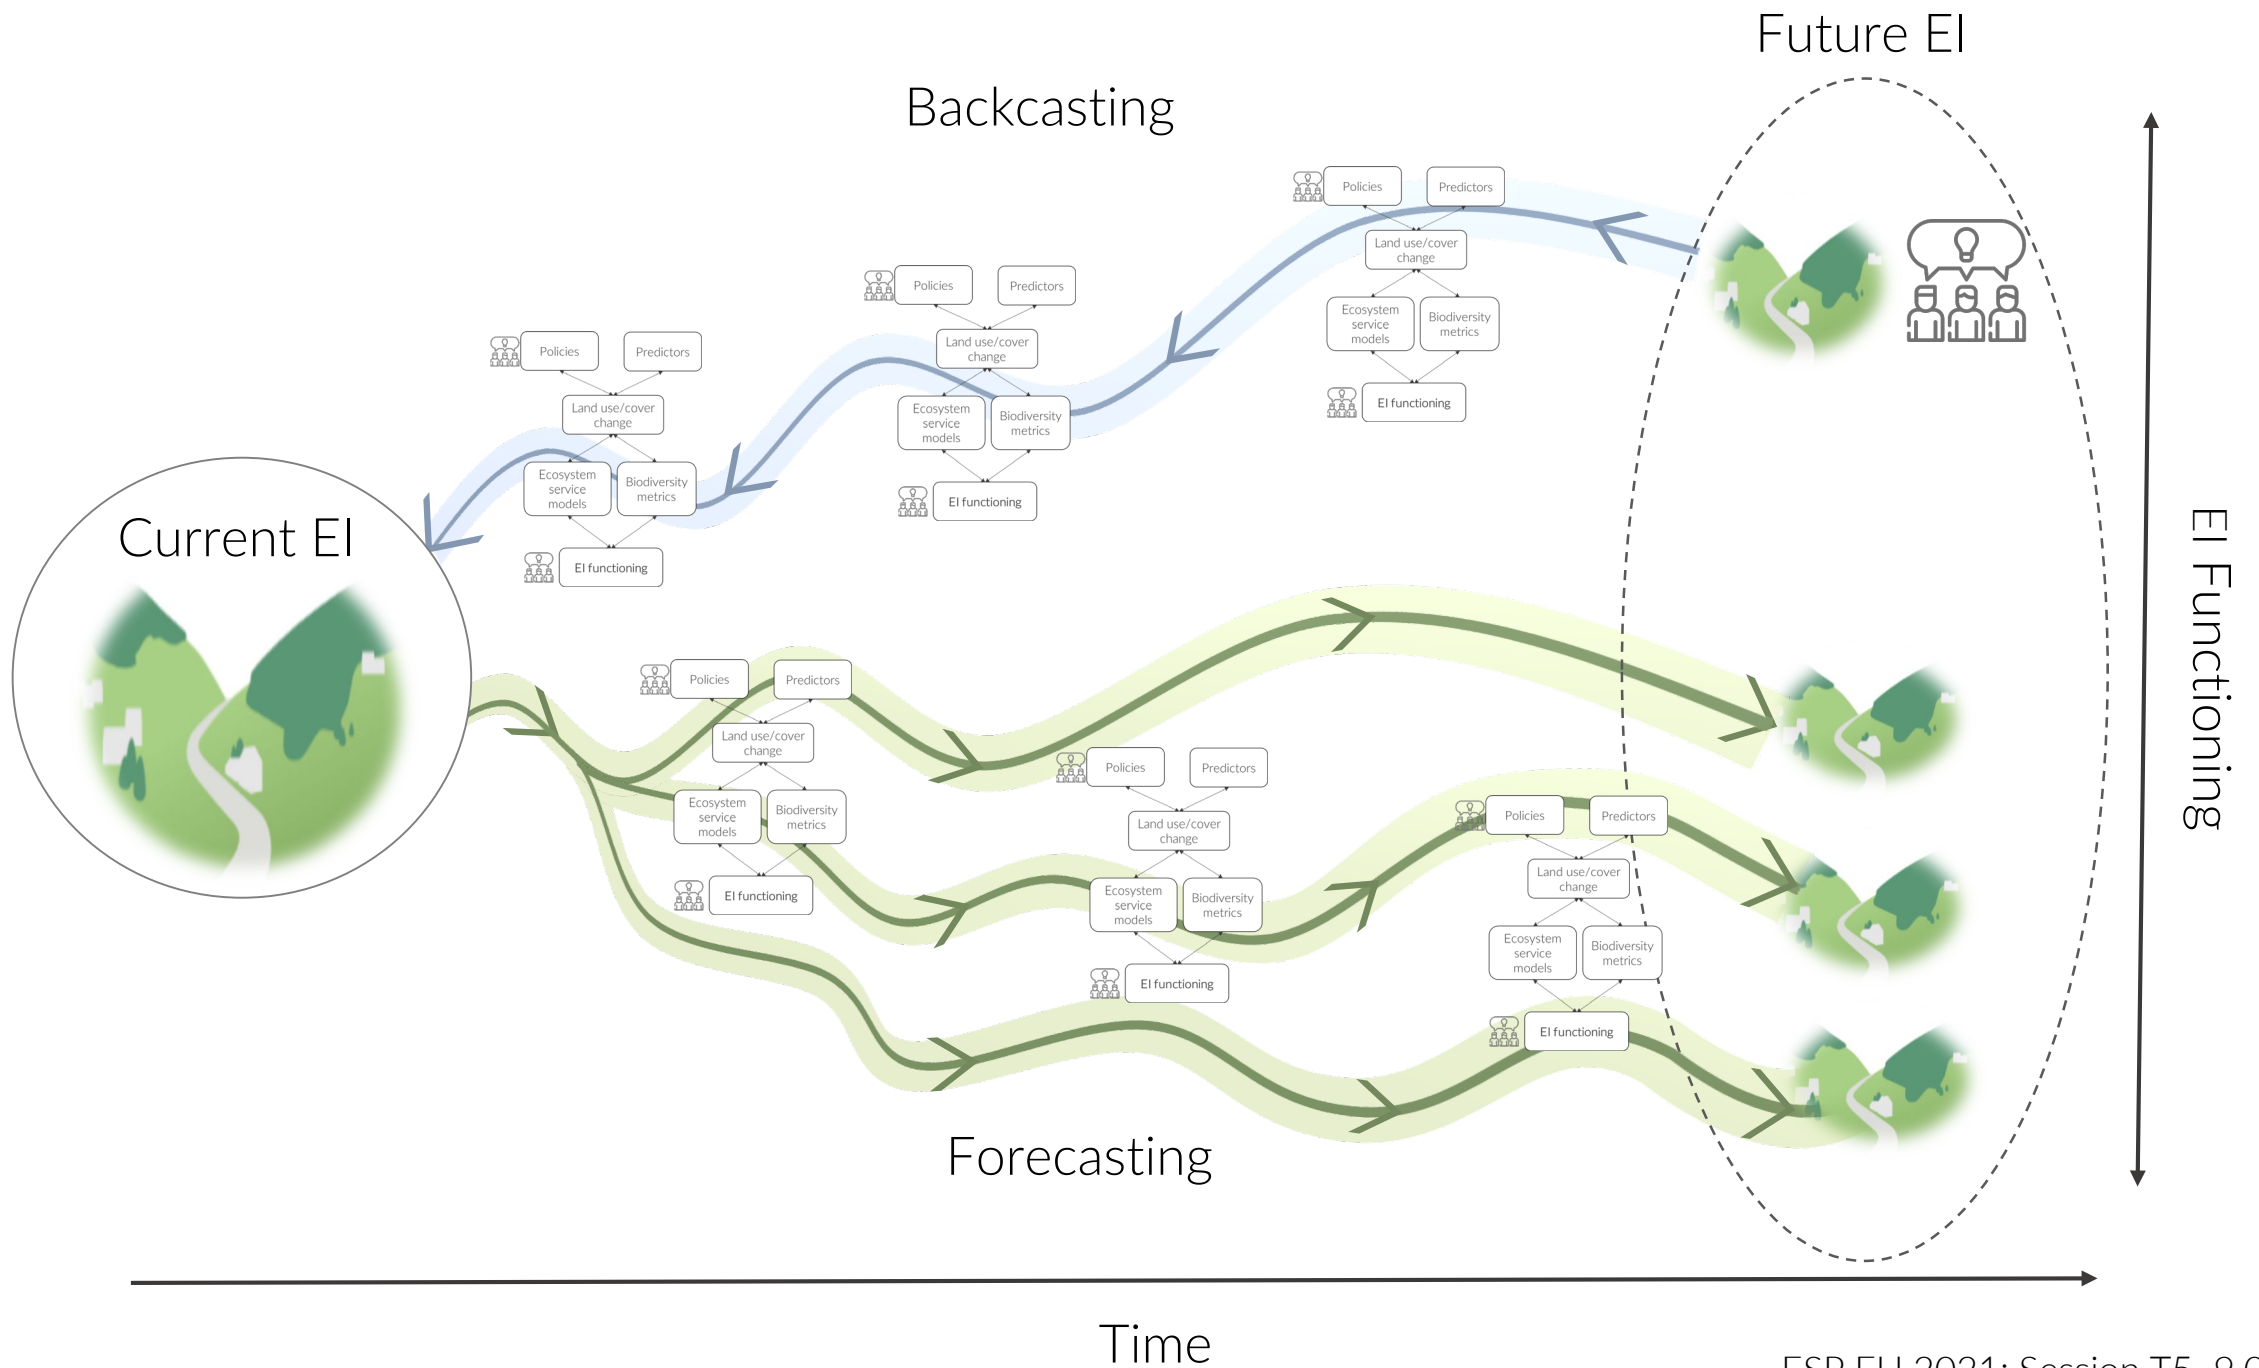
Future EI

Backcasting

Policies
Predictors
Land use/cover change
Ecosystem service models
Biodiversity metrics
EI functioning

Policies
Predictors
Land use/cover change
Ecosystem service models
Biodiversity metrics
EI functioning

Policies
Predictors
Land use/cover change
Ecosystem service models
Biodiversity metrics
EI functioning

Current EI

EI Functioning

Policies
Predictors
Land use/cover change
Ecosystem service models
Biodiversity metrics
EI functioning

Policies
Predictors
Land use/cover change
Ecosystem service models
Biodiversity metrics
EI functioning

Policies
Predictors
Land use/cover change
Ecosystem service models
Biodiversity metrics
EI functioning

Forecasting

Time

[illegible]